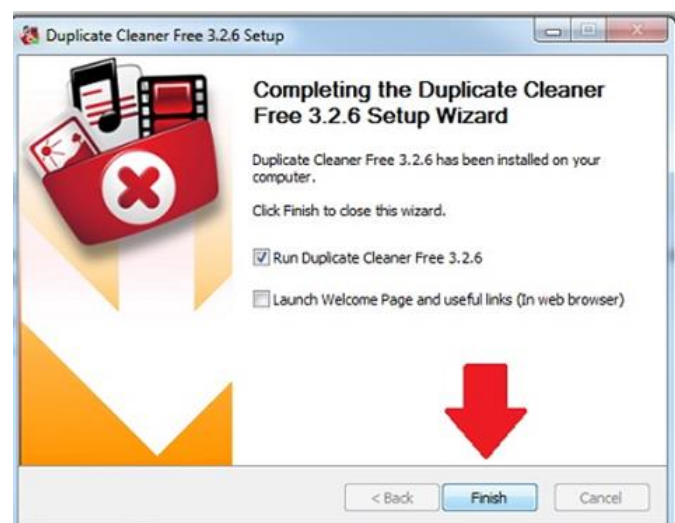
Duplicate Cleaner Free 3.2.6 Setup

Completing the Duplicate Cleaner Free 3.2.6 Setup Wizard

Duplicate Cleaner Free 3.2.6 has been installed on your computer.

Click Finish to close this wizard.

Run Duplicate Cleaner Free 3.2.6

Launch Welcome Page and useful links (In web browser)

< Back
Finish
Cancel